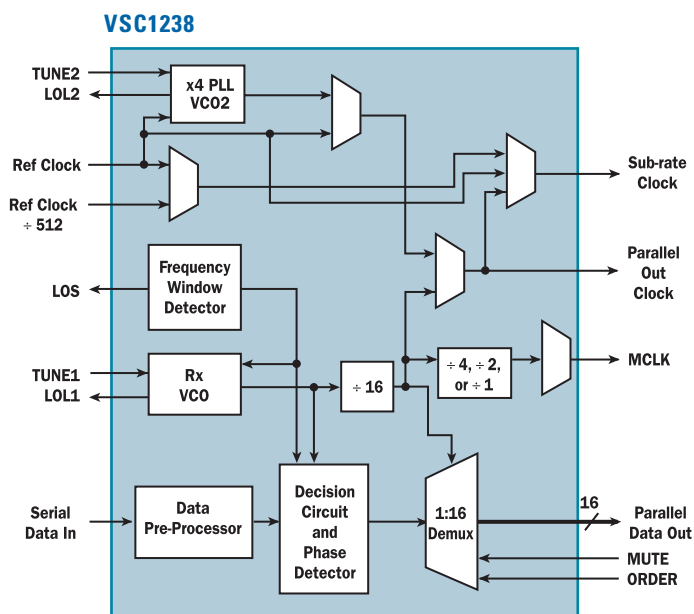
VSC1238

TUNE2
LOL2
x4 PLL VCO2
Ref Clock
Ref Clock ÷ 512
Sub-rate Clock
Frequency Window Detector
LOS
Parallel Out Clock
TUNE1
LOL1
Rx VCO
÷ 16
÷ 4, ÷ 2, or ÷ 1
MCLK
Serial Data In
Data Pre-Processor
Decision Circuit and Phase Detector
1:16 Demux
16
Parallel Data Out
MUTE
ORDER